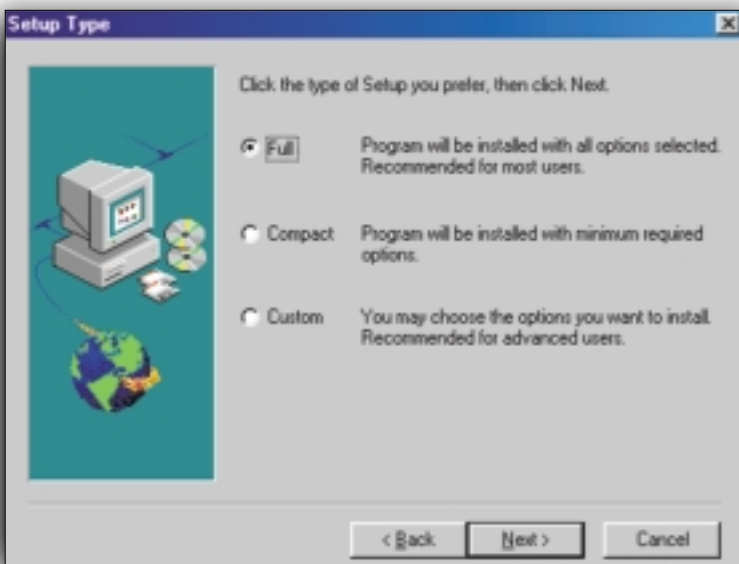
Setup Type

Click the type of Setup you prefer, then click Next.

Full Program will be installed with all options selected. Recommended for most users.

Compact Program will be installed with minimum required options.

Custom You may choose the options you want to install. Recommended for advanced users.

< Back Next > Cancel